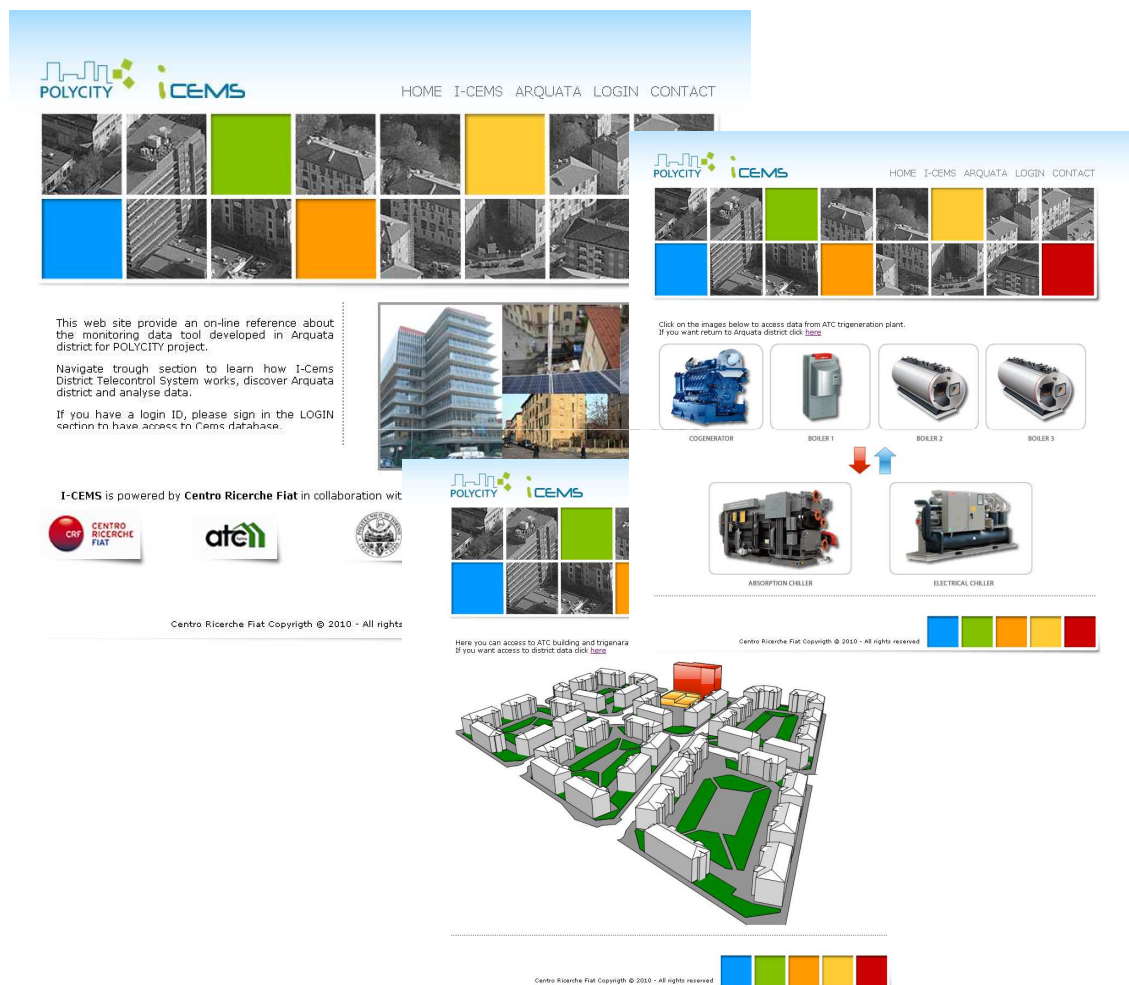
POLYCITY iCEMS

HOME I-CEMS ARQUATA LOGIN CONTACT

This web site provide an on-line reference about the monitoring data tool developed in Arquata district for POLYCITY project.

Navigate trough section to learn how I-Cems District Telecontrol System works, discover Arquata district and analyse data.

If you have a login ID, please sign in the LOGIN section to have access to Cems database.

I-CEMS is powered by Centro Ricerche Fiat in collaboration wit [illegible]

CRF CENTRO RICERCHE FIAT

atc

Centro Ricerche Fiat Copyrigth © 2010 - All rights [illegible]

POLYCITY iCEMS

HOME I-CEMS ARQUATA LOGIN CONTACT

Click on the images below to access data from ATC trigeneration plant.
If you want return to Arquata district click here

COGENERATOR

BOILER 1

BOILER 2

BOILER 3

ABSORPTION CHILLER

ELECTRICAL CHILLER

Centro Ricerche Fiat Copyrigth © 2010 - All rights reserved

POLYCITY iCEMS

Here you can access to ATC building and trigenara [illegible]
If you want access to district data click here

Centro Ricerche Fiat Copyrigth © 2010 - All rights reserved